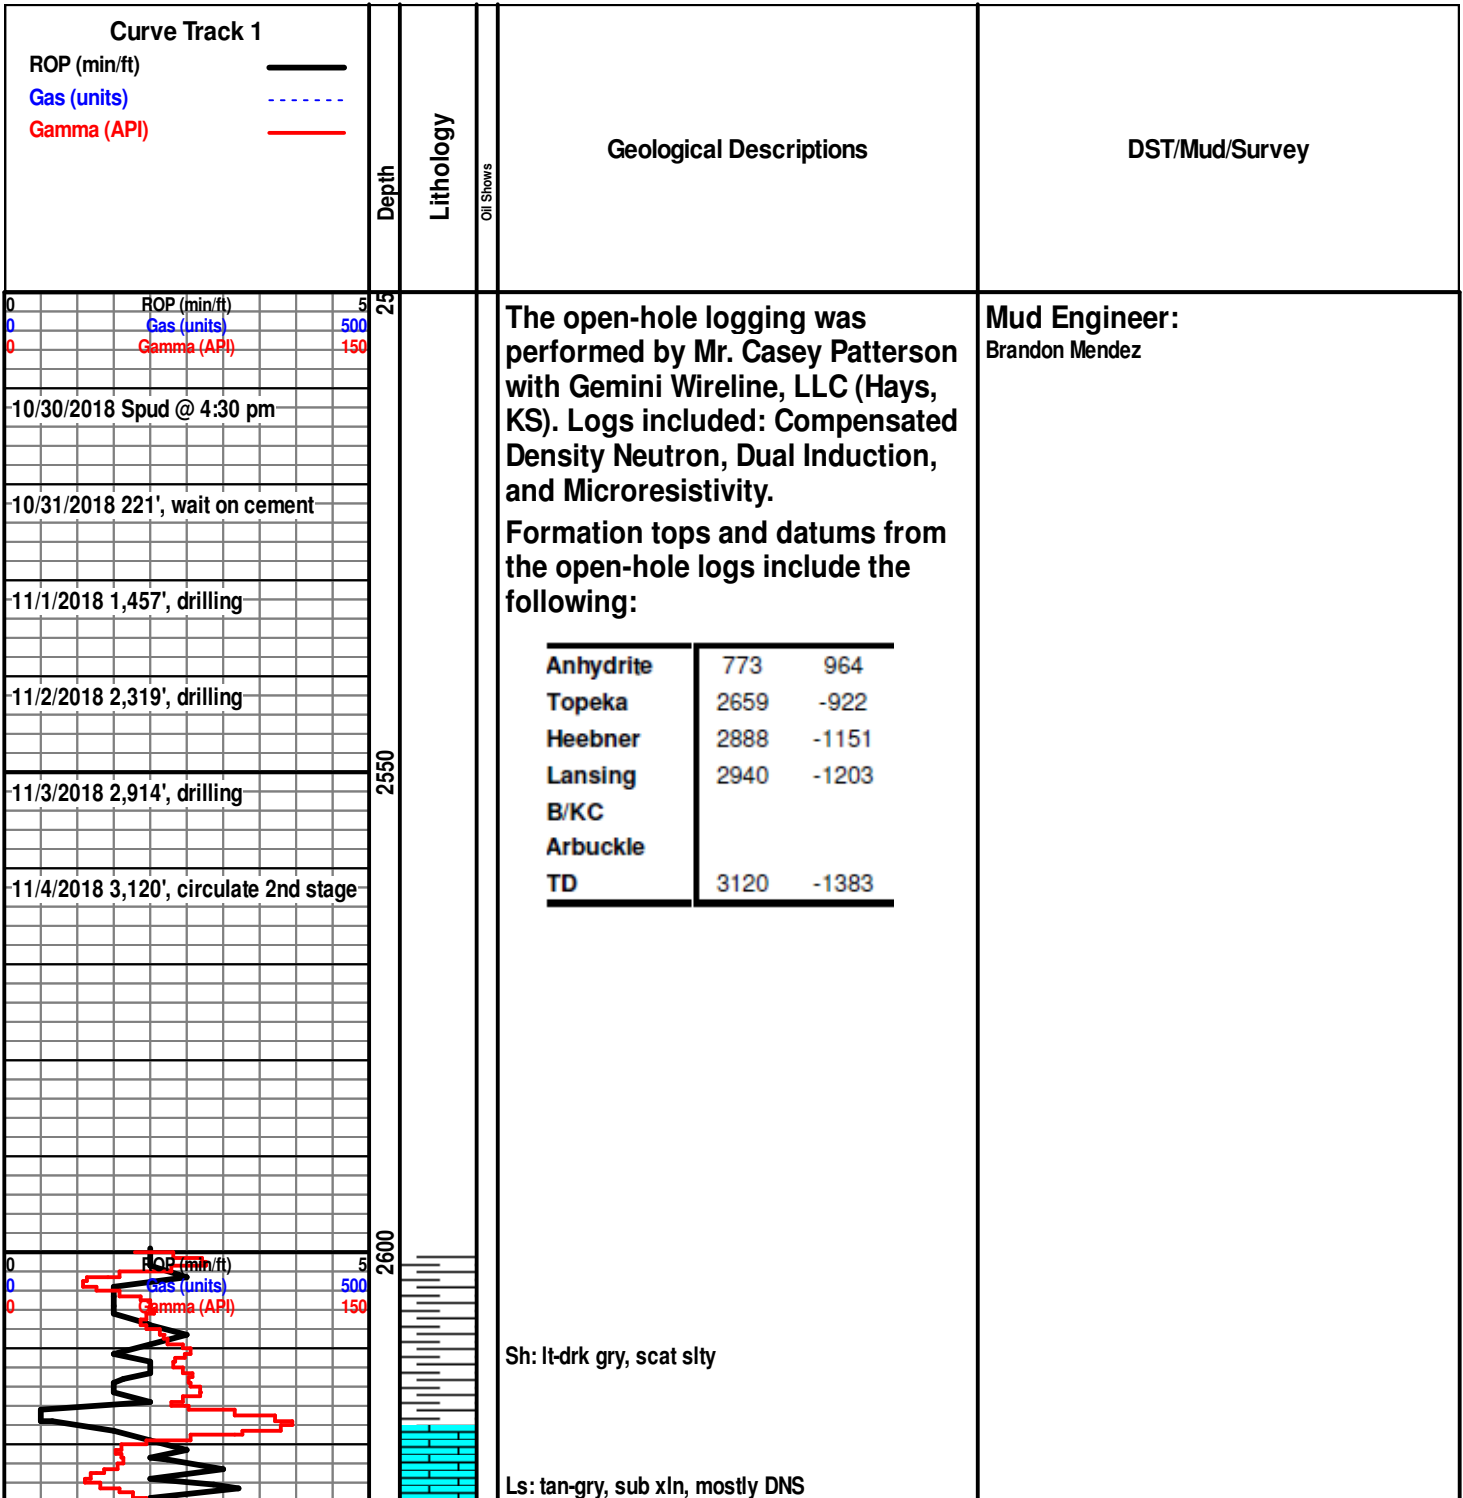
Curve Track 1
ROP (min/ft)
Gas (units)
Gamma (API)

Depth

Lithology

Oil Shows

Geological Descriptions

DST/Mud/Survey

0 ROP (min/ft) 5
0 Gas (units) 500
0 Gamma (API) 150

25

10/30/2018 Spud @ 4:30 pm

10/31/2018 221', wait on cement

11/1/2018 1,457', drilling

11/2/2018 2,319', drilling

11/3/2018 2,914', drilling

11/4/2018 3,120', circulate 2nd stage

2550

2600

0 ROP (min/ft) 5
0 Gas (units) 500
0 Gamma (API) 150

The open-hole logging was performed by Mr. Casey Patterson with Gemini Wireline, LLC (Hays, KS). Logs included: Compensated Density Neutron, Dual Induction, and Microresistivity.

Formation tops and datums from the open-hole logs include the following:

| | | |
|---|---|---|
| Anhydrite | 773 | 964 |
| Topeka | 2659 | -922 |
| Heebner | 2888 | -1151 |
| Lansing | 2940 | -1203 |
| B/KC | | |
| Arbuckle | | |
| TD | 3120 | -1383 |

Sh: lt-drk gry, scat slty

Ls: tan-gry, sub xln, mostly DNS

Mud Engineer:
Brandon Mendez